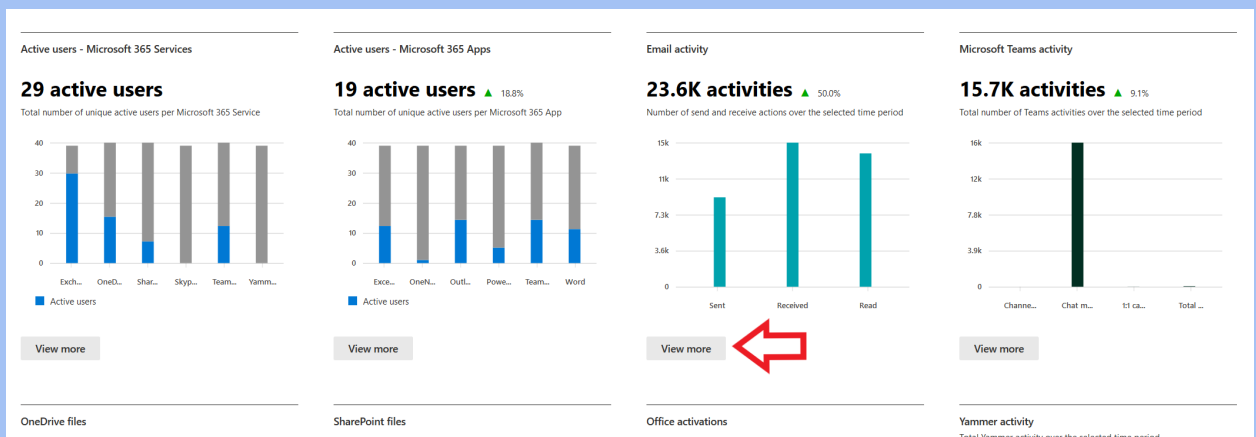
Active users - Microsoft 365 Services

29 active users

Total number of unique active users per Microsoft 365 Service

40
30
20
10
0

Exch... OneD... Shar... Skyp... Team... Yamm...

Active users

View more

Active users - Microsoft 365 Apps

19 active users ▲ 18.8%

Total number of unique active users per Microsoft 365 App

40
30
20
10
0

Exce... OneN... Outl... Powe... Team... Word

Active users

View more

Email activity

23.6K activities ▲ 50.0%

Number of send and receive actions over the selected time period

15k
11k
7.3k
3.6k
0

Sent Received Read

View more

Microsoft Teams activity

15.7K activities ▲ 9.1%

Total number of Teams activities over the selected time period

16k
12k
7.8k
3.9k
0

Channe... Chat m... 1:1 ca... Total ...

View more

OneDrive files

SharePoint files

Office activations

Yammer activity

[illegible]